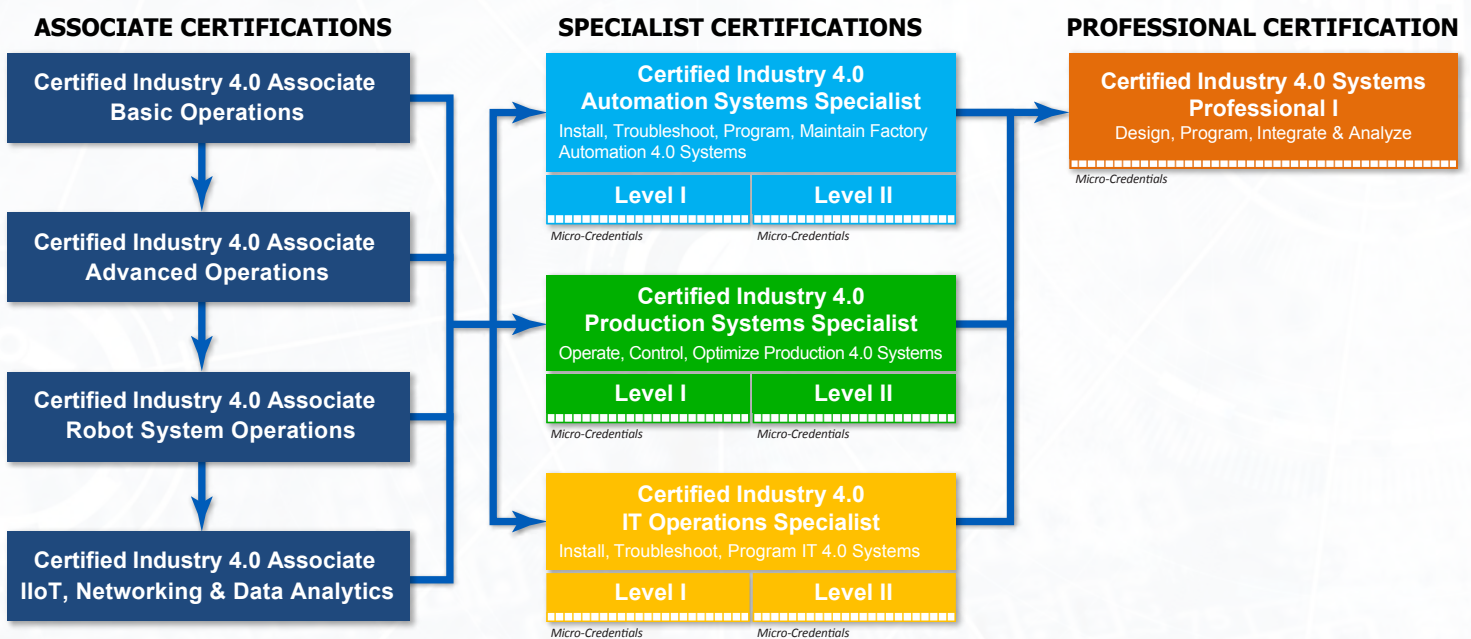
ASSOCIATE CERTIFICATIONS

Certified Industry 4.0 Associate Basic Operations

Certified Industry 4.0 Associate Advanced Operations

Certified Industry 4.0 Associate Robot System Operations

Certified Industry 4.0 Associate IIoT, Networking & Data Analytics

SPECIALIST CERTIFICATIONS

Certified Industry 4.0 Automation Systems Specialist
Install, Troubleshoot, Program, Maintain Factory Automation 4.0 Systems

Level I
Micro-Credentials
Level II
Micro-Credentials

Certified Industry 4.0 Production Systems Specialist
Operate, Control, Optimize Production 4.0 Systems

Level I
Micro-Credentials
Level II
Micro-Credentials

Certified Industry 4.0 IT Operations Specialist
Install, Troubleshoot, Program IT 4.0 Systems

Level I
Micro-Credentials
Level II
Micro-Credentials

PROFESSIONAL CERTIFICATION

Certified Industry 4.0 Systems Professional I
Design, Program, Integrate & Analyze

Micro-Credentials